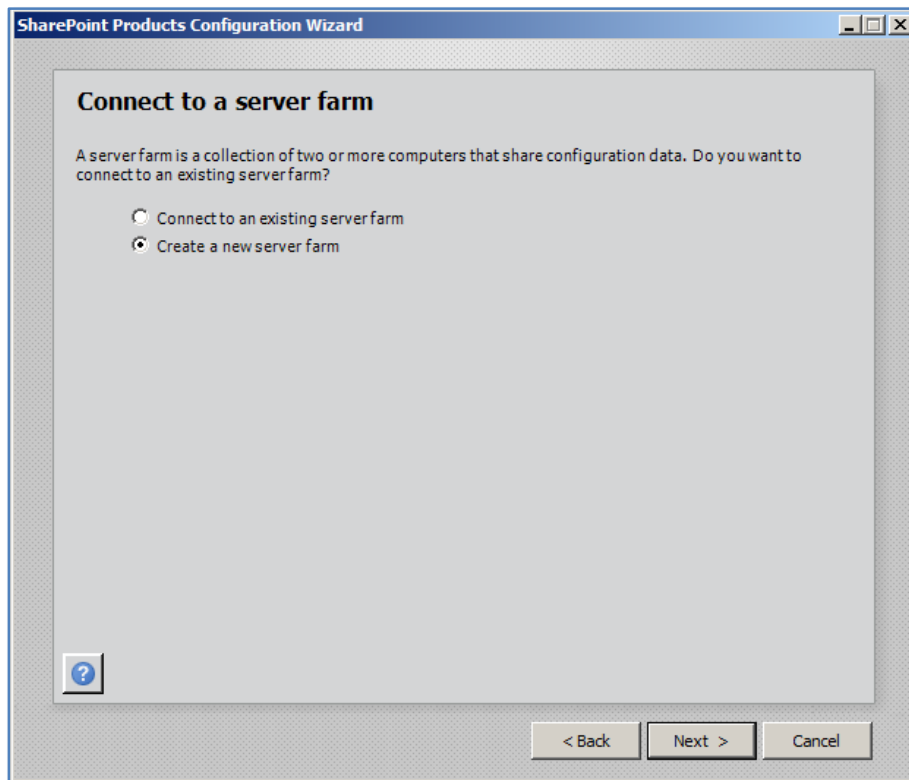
SharePoint Products Configuration Wizard

Connect to a server farm

A server farm is a collection of two or more computers that share configuration data. Do you want to connect to an existing server farm?

Connect to an existing server farm
Create a new server farm

?

< Back
Next >
Cancel